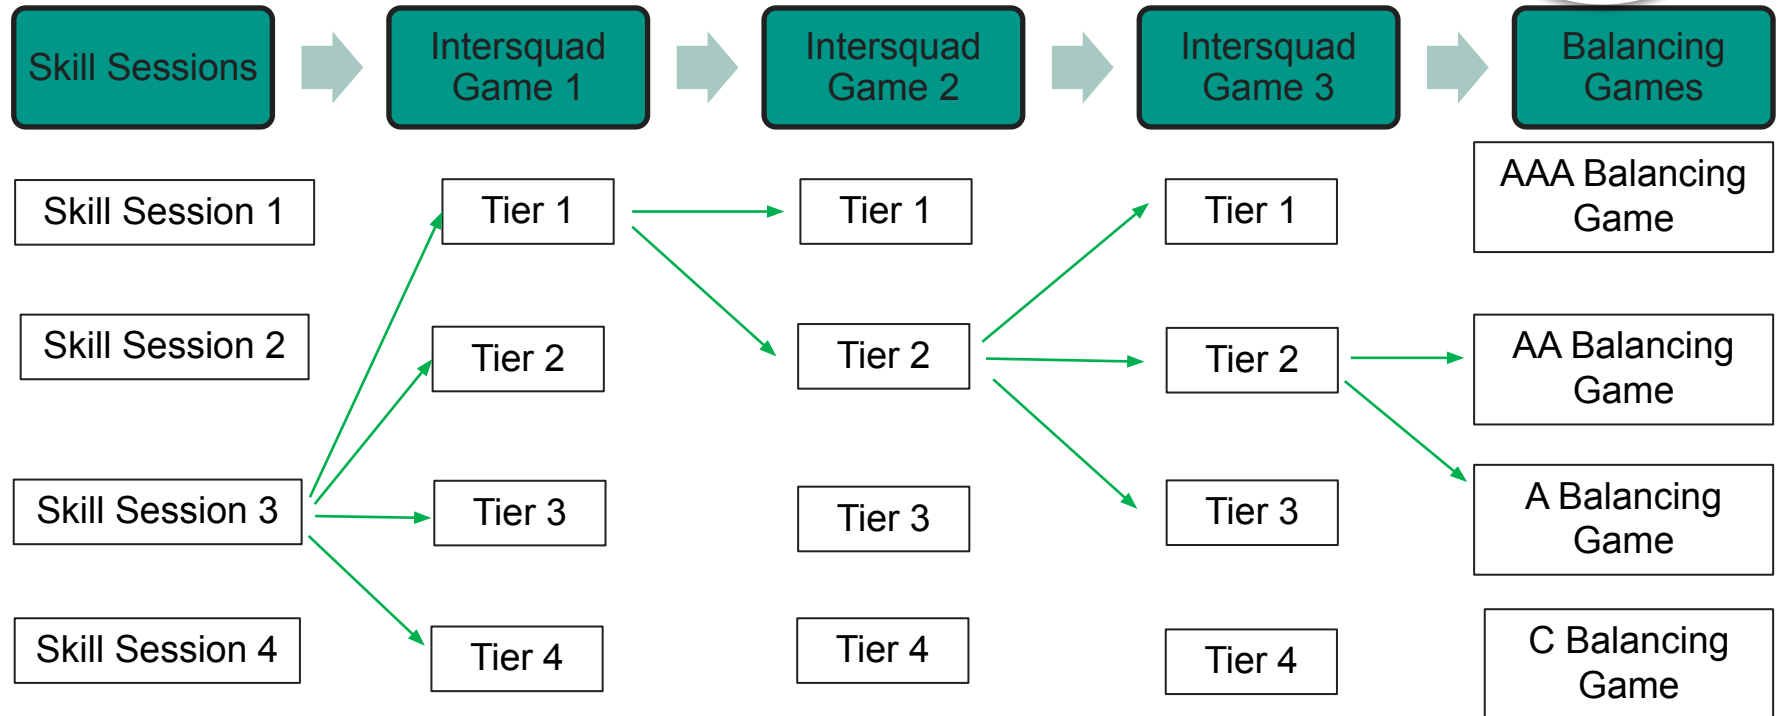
Skill Sessions

Intersquad Game 1

Intersquad Game 2

Intersquad Game 3

Balancing Games

Skill Session 1

Skill Session 2

Skill Session 3

Skill Session 4

Tier 1

Tier 2

Tier 3

Tier 4

Tier 1

Tier 2

Tier 3

Tier 4

Tier 1

Tier 2

Tier 3

Tier 4

AAA Balancing Game

AA Balancing Game

A Balancing Game

C Balancing Game